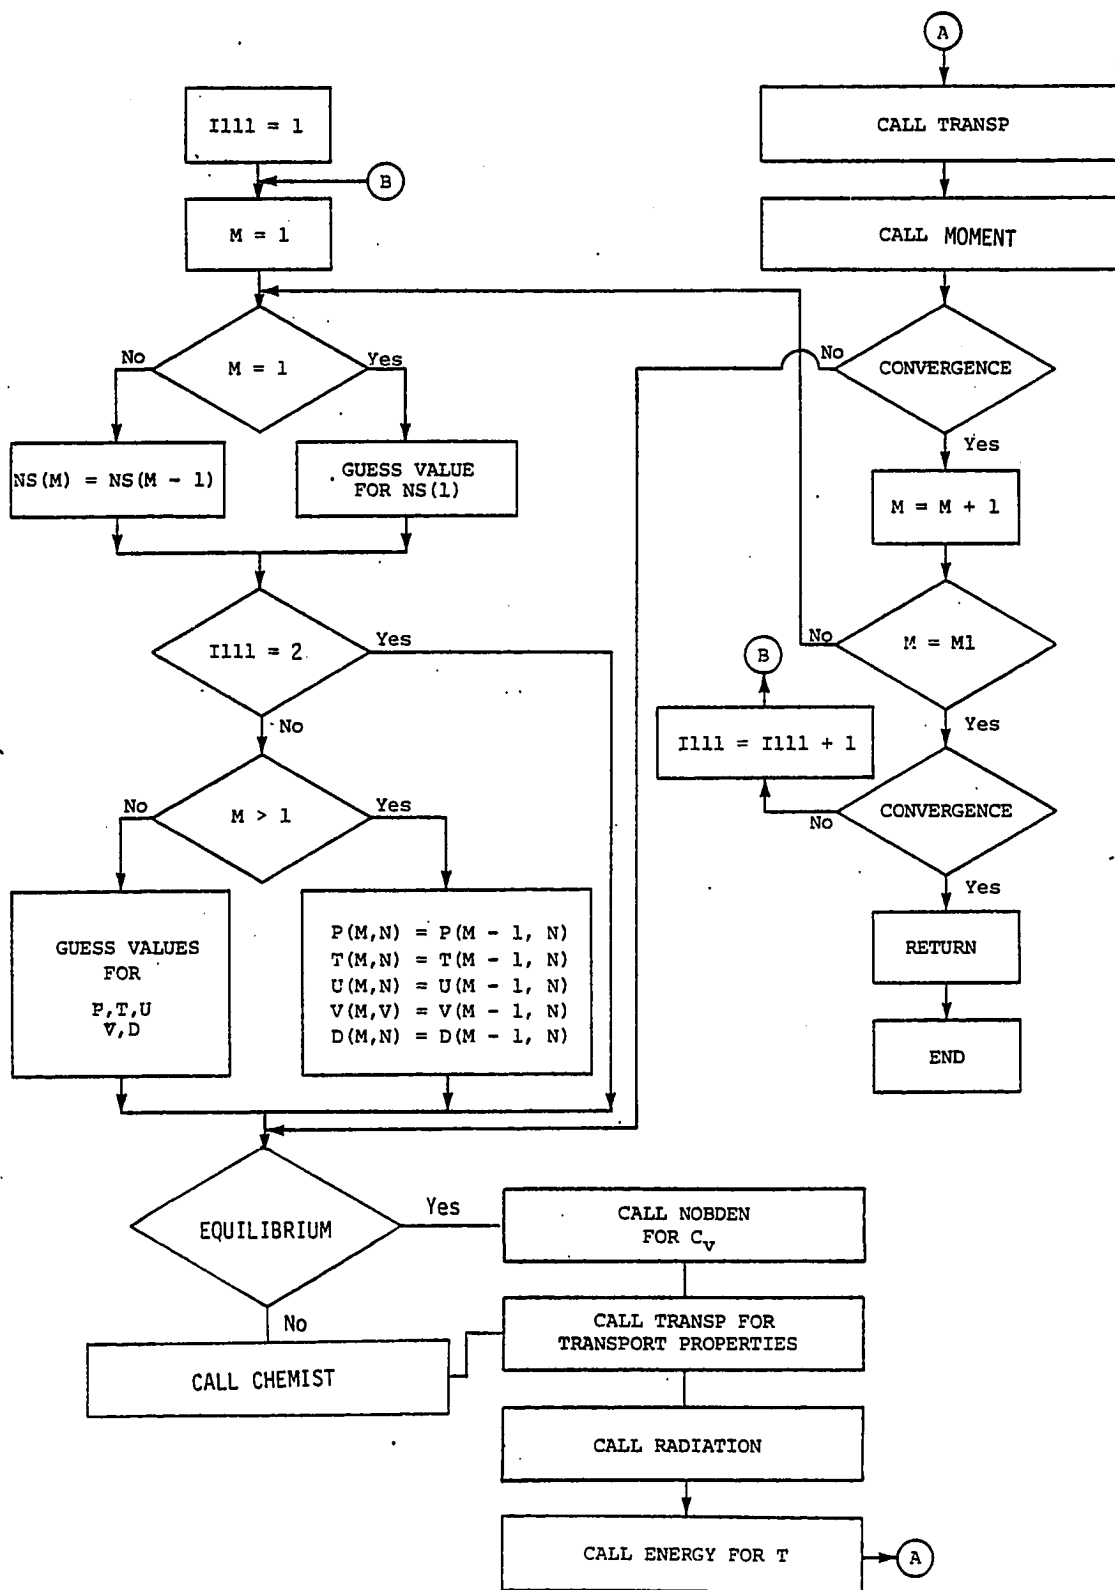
I111 = 1

B

M = 1

No

M = 1

Yes

NS(M) = NS(M - 1)

GUESS VALUE FOR NS(1)

I111 = 2

Yes

No

No

M > 1

Yes

GUESS VALUES FOR P,T,U V,D

P(M,N) = P(M - 1, N)
T(M,N) = T(M - 1, N)
U(M,N) = U(M - 1, N)
V(M,V) = V(M - 1, N)
D(M,N) = D(M - 1, N)

EQUILIBRIUM

Yes

No

CALL CHEMIST

CALL NOBDEN FOR $C_v$

CALL TRANSP FOR TRANSPORT PROPERTIES

CALL RADIATION

CALL ENERGY FOR T

A

A

CALL TRANSP

CALL MOMENT

No

CONVERGENCE

Yes

M = M + 1

No

M = M1

Yes

B

I111 = I111 + 1

No

CONVERGENCE

Yes

RETURN

END